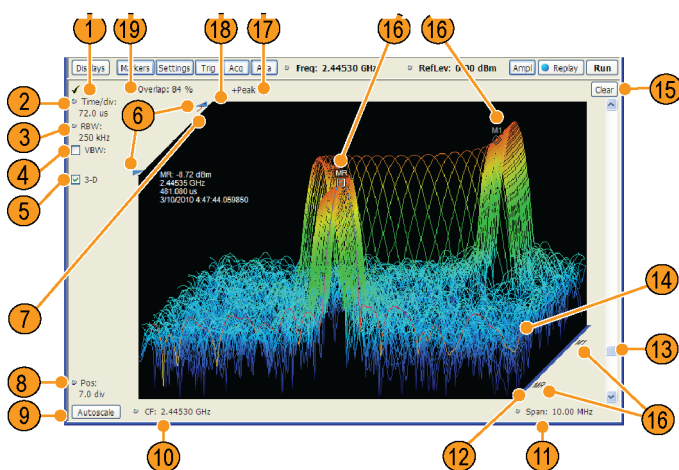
1
19
18
17
16
16
Displays
Markers
Settings
Trig
Acq
Ana
Freq: 2.44530 GHz
RefLev: 0.00 dBm
Ampl
Replay
Run
2
Time/div:
72.0 us
Overlap: 84 %
+Peak
Clear
15
3
RBW:
250 kHz
6
M1
4
VBW:
5
3-D
MR
MR -8.72 dBm
2.44535 GHz
481.080 us
3/10/2010 4:47:44.059880
7
14
13
8
Pos:
7.0 div
M1
MR
16
9
Autoscale
CF: 2.44530 GHz
Span: 10.00 MHz
10
12
11